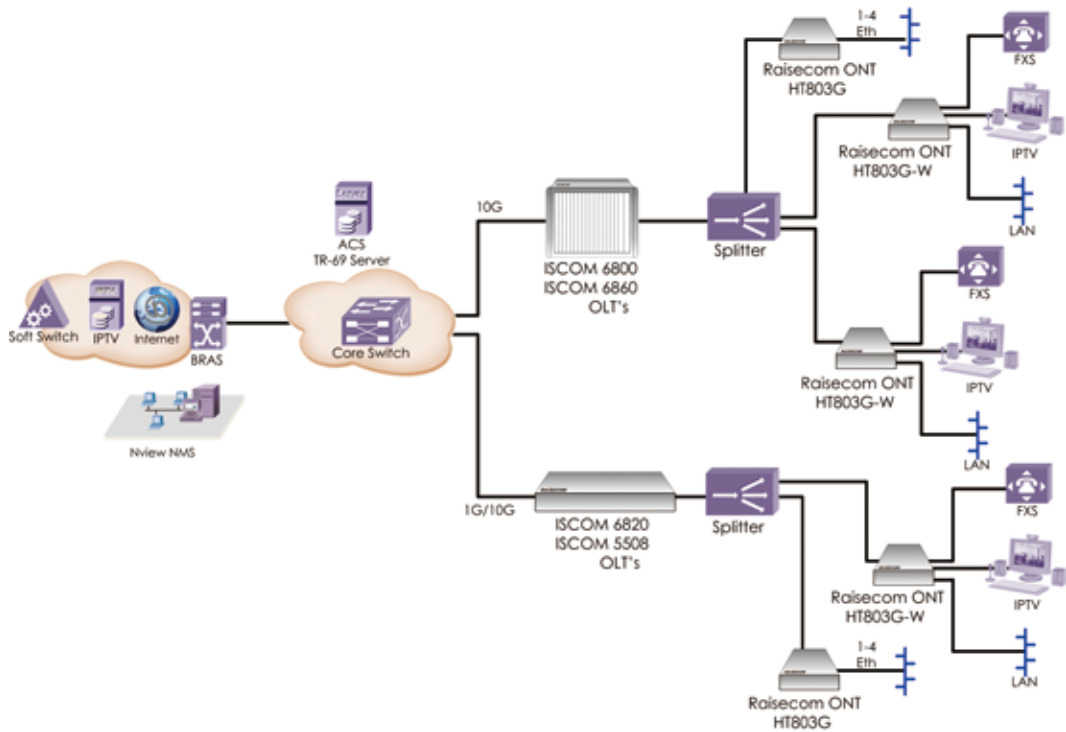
1-4
Eth

Raisecom ONT
HT803G

FXS

Raisecom ONT
HT803G-W

IPTV

LAN

ACS
TR-69 Server

10G

ISCOM 6800
ISCOM 6860
OLT's

Splitter

Soft Switch

IPTV

Internet

BRAS

Core Switch

FXS

Raisecom ONT
HT803G-W

IPTV

LAN

Nview NMS

1G/10G

ISCOM 6820
ISCOM 5508
OLT's

Splitter

FXS

Raisecom ONT
HT803G-W

IPTV

LAN

1-4
Eth

Raisecom ONT
HT803G